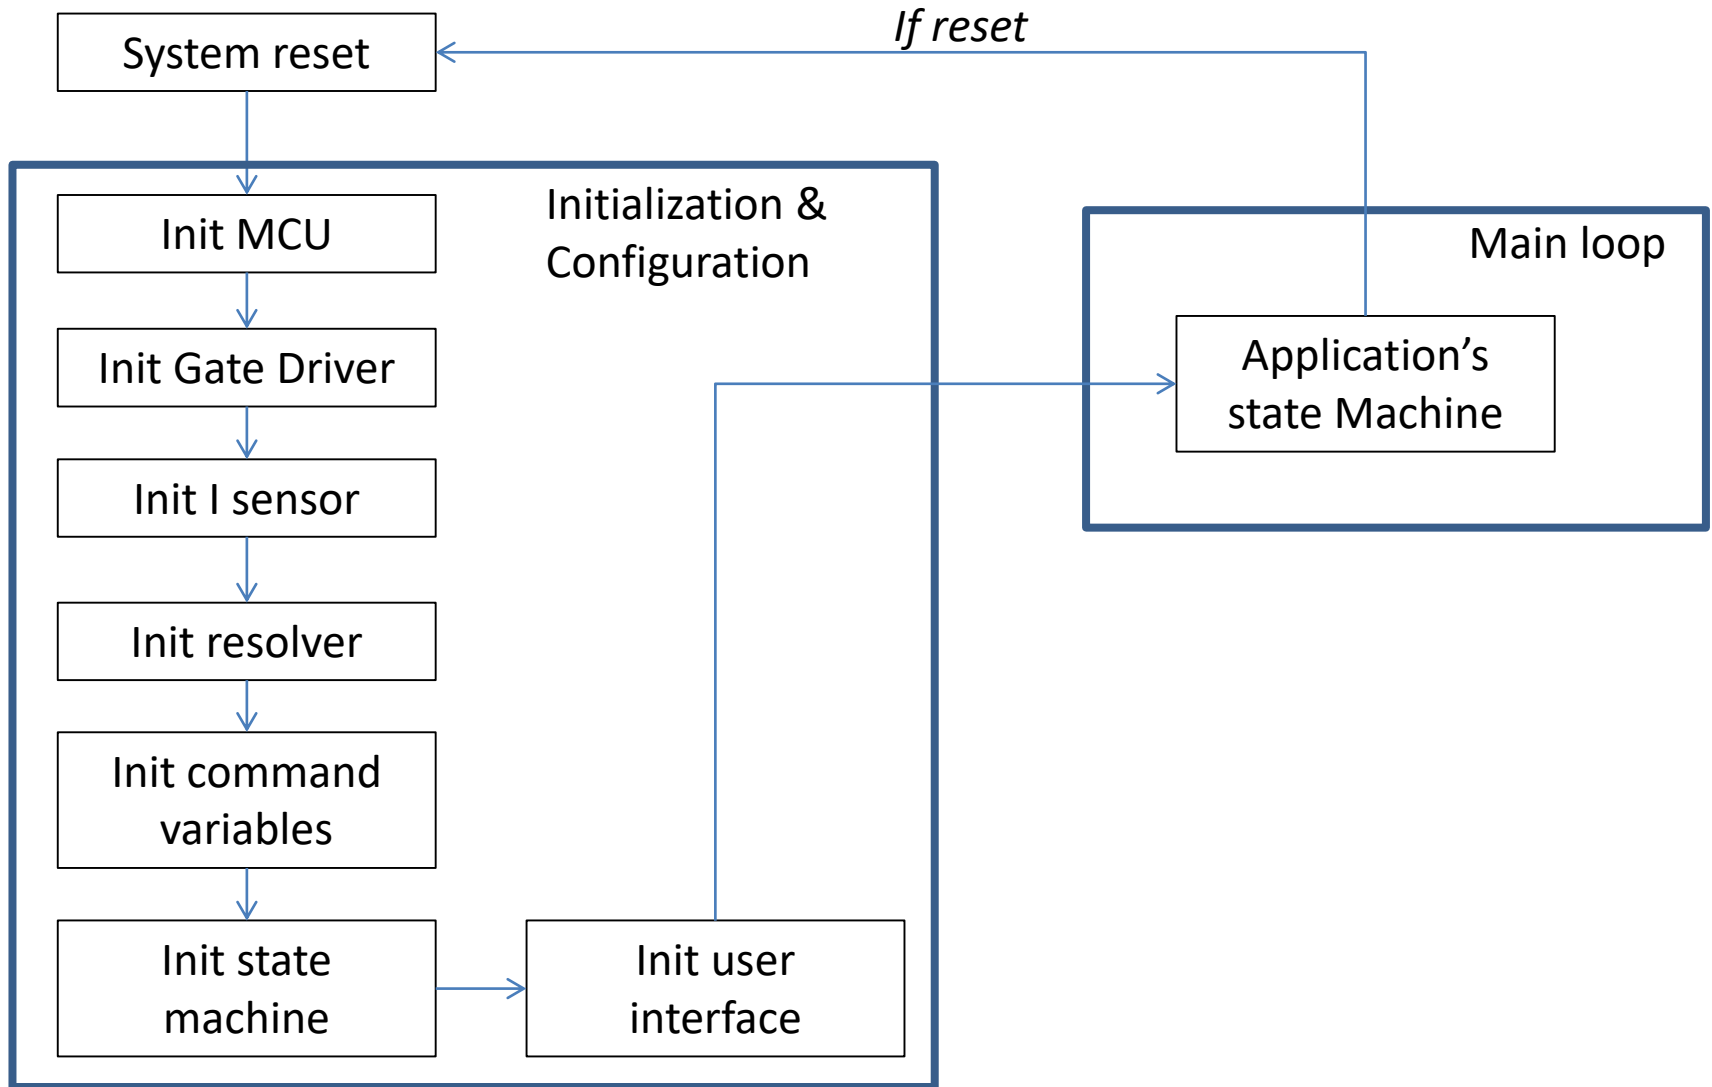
System reset

If reset

Initialization & Configuration

Init MCU

Init Gate Driver

Init I sensor

Init resolver

Init command variables

Init state machine

Init user interface

Main loop

Application’s state Machine